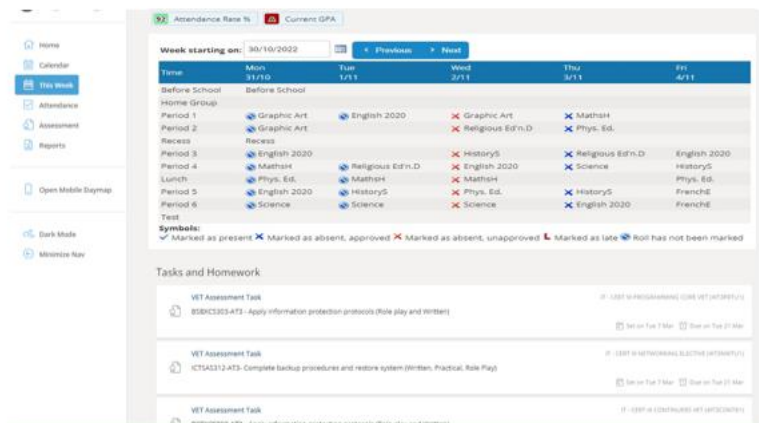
Home
Calendar
This Week
Attendance
Assessment
Reports
Open Mobile Daymap
Dark Mode
Minimize Nav

93 Attendance Rate % | Current GPA

Week starting on: 30/10/2022 | Previous | Next

| Time | Mon 31/10 | Tue 1/11 | Wed 2/11 | Thu 3/11 | Fri 4/11 |
|---|---|---|---|---|---|
| Before School | Before School | | | | |
| Home Group | | | | | |
| Period 1 | Graphic Art | English 2020 | Graphic Art | MathsH | |
| Period 2 | Graphic Art | | Religious Ed'n.D | Phys. Ed. | |
| Recess | Recess | | | | |
| Period 3 | English 2020 | | HistoryS | Religious Ed'n.D | English 2020 |
| Period 4 | MathsH | Religious Ed'n.D | English 2020 | Science | HistoryS |
| Lunch | Phys. Ed. | MathsH | MathsH | | Phys. Ed. |
| Period 5 | English 2020 | HistoryS | Phys. Ed. | HistoryS | FrenchE |
| Period 6 | Science | Science | Science | English 2020 | FrenchE |
| Test | | | | | |

Symbols:
Marked as present ✕ Marked as absent, approved ✕ Marked as absent, unapproved L Marked as late Roll has not been marked

Tasks and Homework

VET Assessment Task
BSBXCS303-AT3 - Apply information protection protocols (Role play and Written)
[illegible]
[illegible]

VET Assessment Task
ICTSAS312-AT3 - Complete backup procedures and restore system (Written, Practical, Role Play)
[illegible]
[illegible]

VET Assessment Task
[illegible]